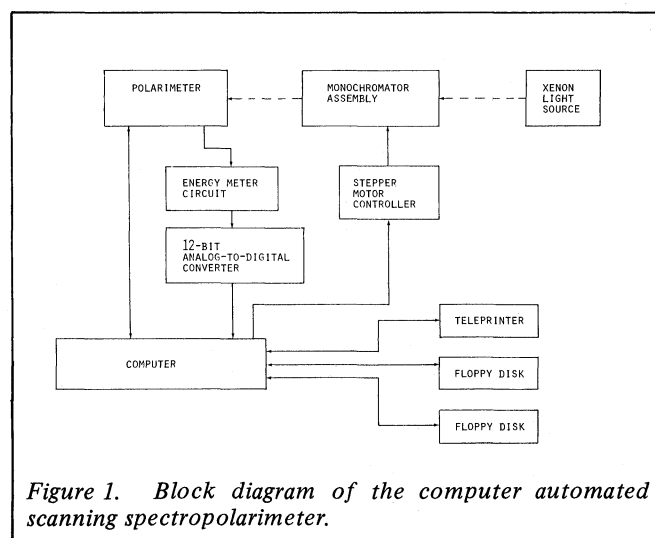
POLARIMETER

MONOCHROMATOR ASSEMBLY

XENON LIGHT SOURCE

ENERGY METER CIRCUIT

STEPPER MOTOR CONTROLLER

12-BIT ANALOG-TO-DIGITAL CONVERTER

COMPUTER

TELEPRINTER

FLOPPY DISK

FLOPPY DISK

Figure 1. Block diagram of the computer automated scanning spectropolarimeter.